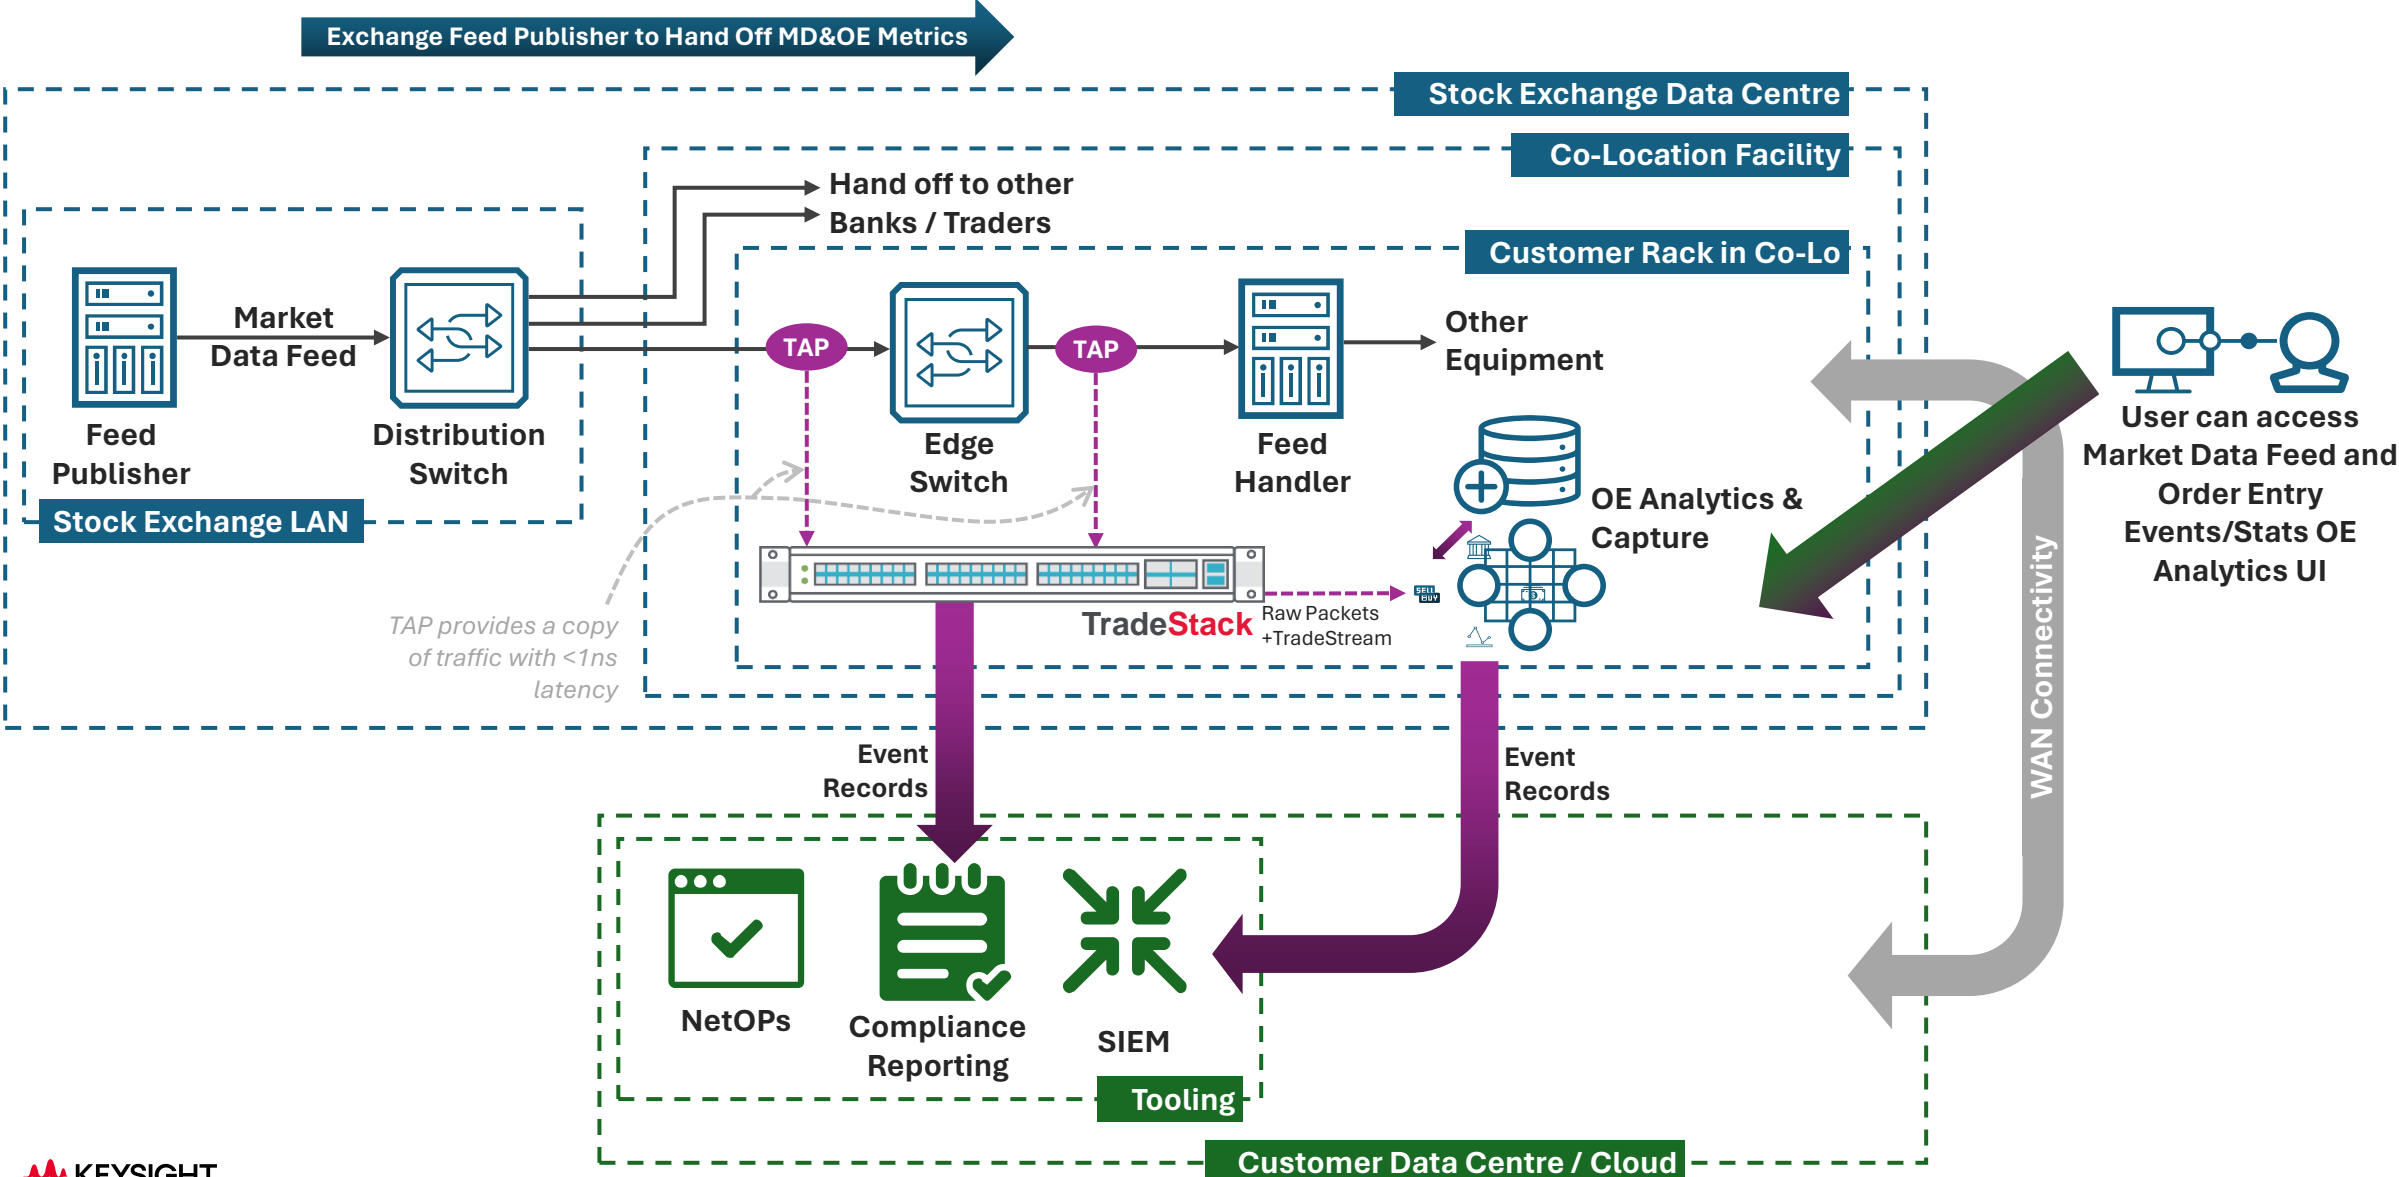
Exchange Feed Publisher to Hand Off MD&OE Metrics

Stock Exchange Data Centre

Co-Location Facility

Hand off to other Banks / Traders

Customer Rack in Co-Lo

Market Data Feed

Feed Publisher

Distribution Switch

Stock Exchange LAN

TAP

Edge Switch

TAP

Feed Handler

Other Equipment

OE Analytics & Capture

User can access Market Data Feed and Order Entry Events/Stats OE Analytics UI

TAP provides a copy of traffic with <1ns latency

TradeStack

Raw Packets +TradeStream

SELL BUY

Event Records

Event Records

WAN Connectivity

NetOPs

Compliance Reporting

SIEM

Tooling

Customer Data Centre / Cloud

KEYSIGHT